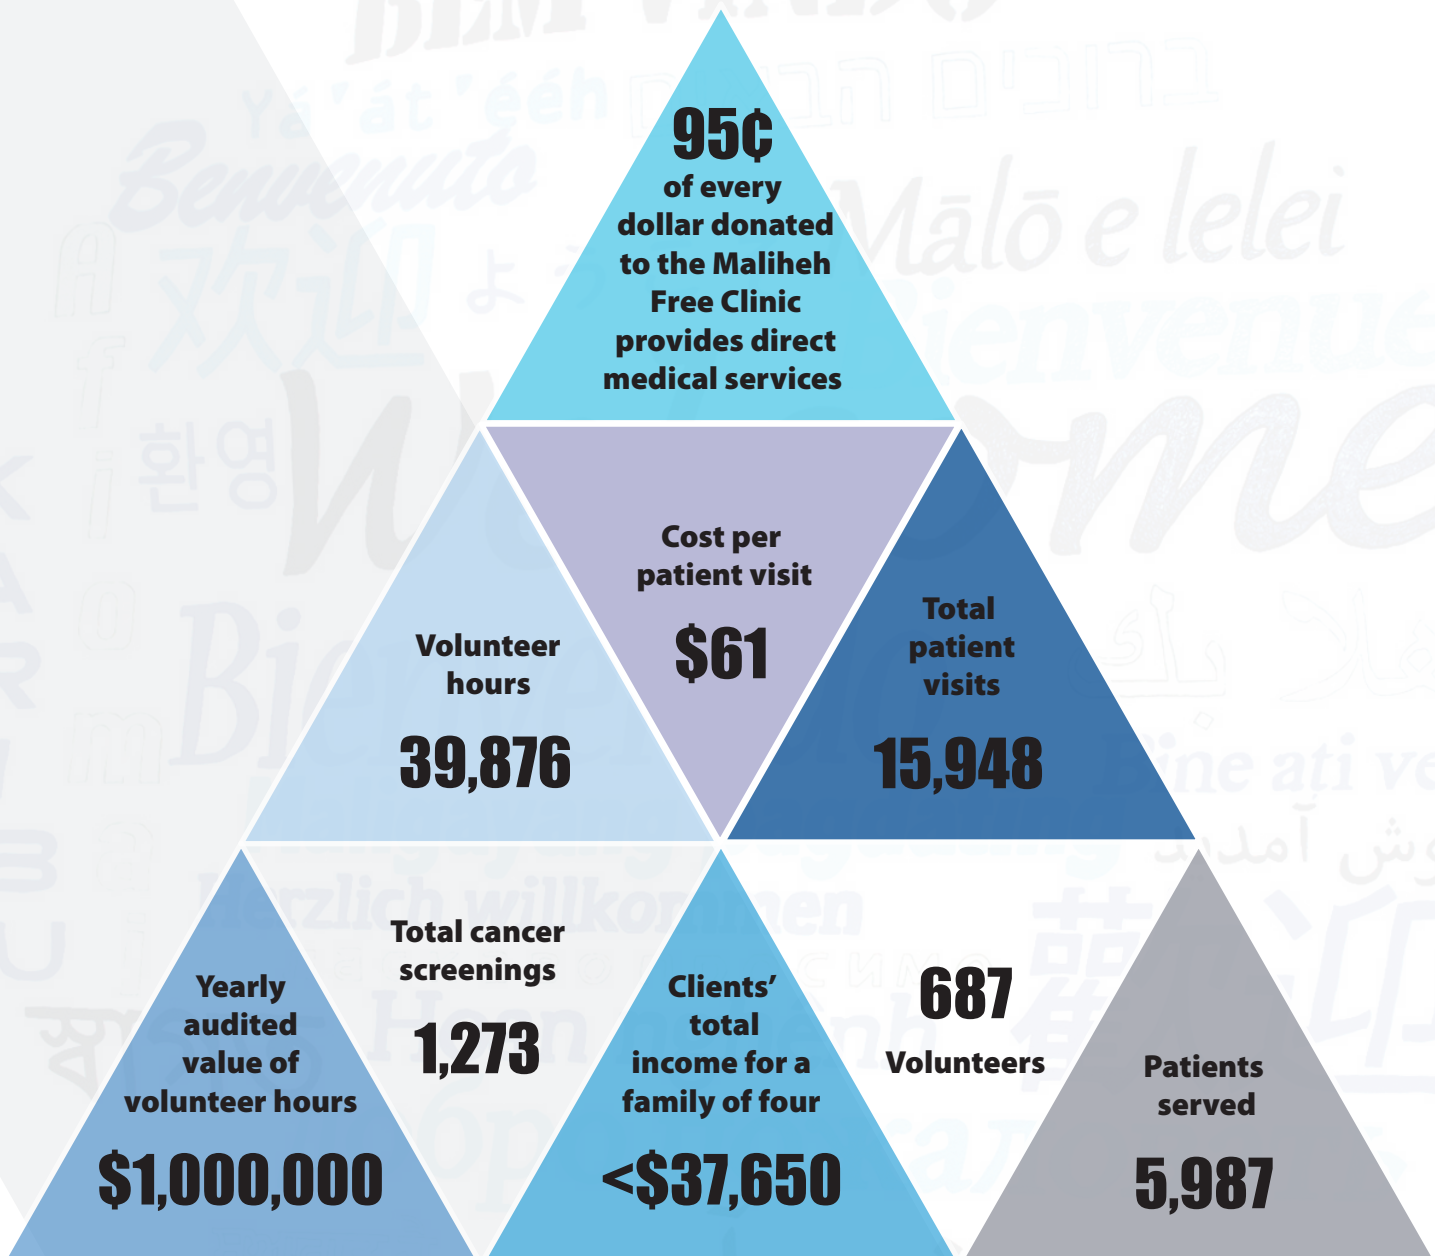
95¢
of every dollar donated to the Maliheh Free Clinic provides direct medical services

Volunteer hours
39,876

Cost per patient visit
$61

Total patient visits
15,948

Yearly audited value of volunteer hours
$1,000,000

Total cancer screenings
1,273

Clients' total income for a family of four
<$37,650

687
Volunteers

Patients served
5,987